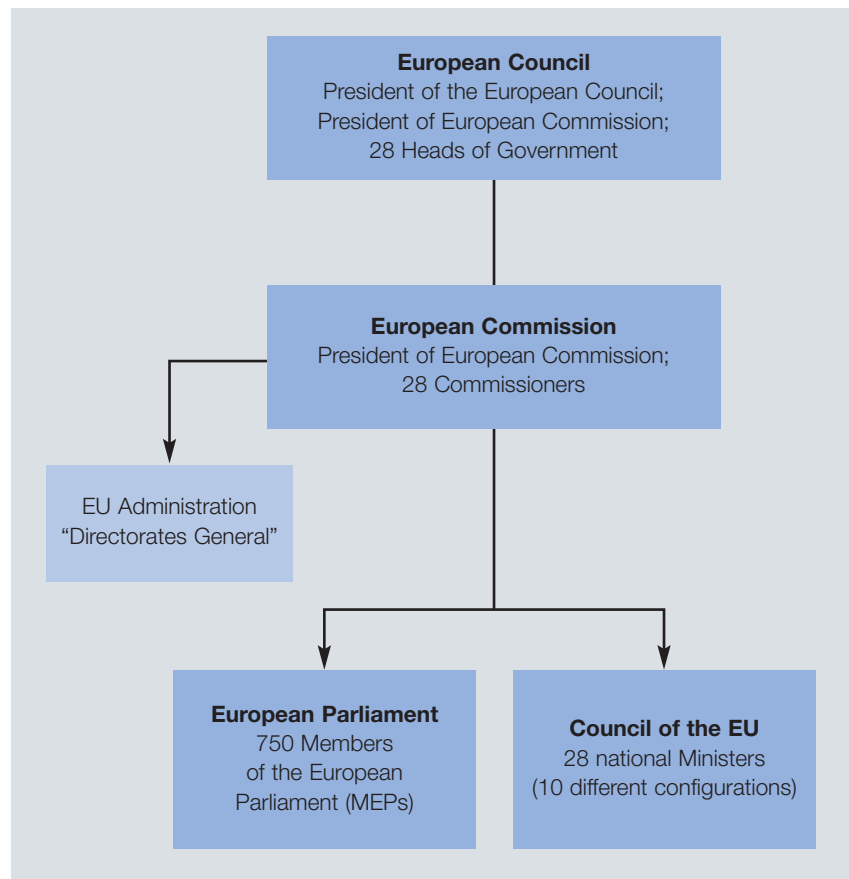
European Council
President of the European Council;
President of European Commission;
28 Heads of Government

European Commission
President of European Commission;
28 Commissioners

EU Administration
“Directorates General”

European Parliament
750 Members
of the European
Parliament (MEPs)

Council of the EU
28 national Ministers
(10 different configurations)